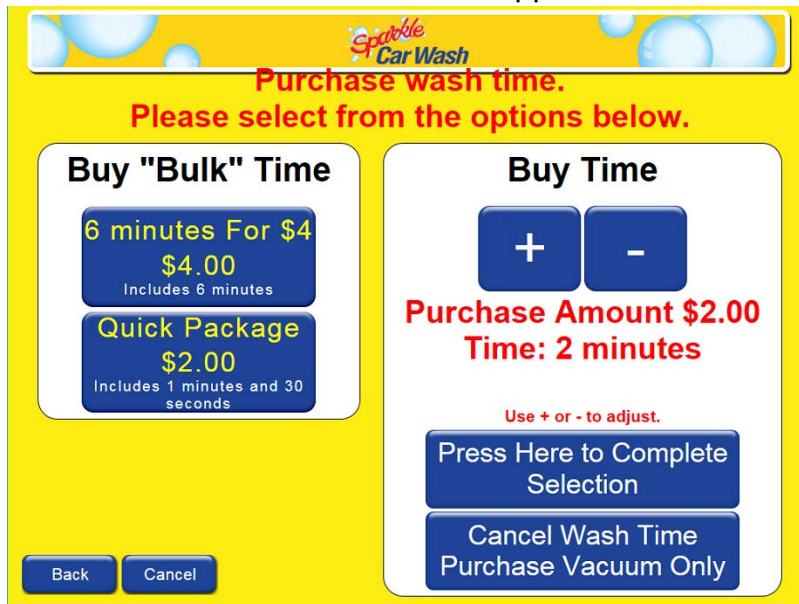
Sparkle Car Wash

Purchase wash time.
Please select from the options below.

Buy "Bulk" Time

6 minutes For $4
$4.00
Includes 6 minutes

Quick Package
$2.00
Includes 1 minutes and 30 seconds

Buy Time

+

-

Purchase Amount $2.00
Time: 2 minutes

Use + or - to adjust.

Press Here to Complete Selection

Cancel Wash Time Purchase Vacuum Only

Back

Cancel